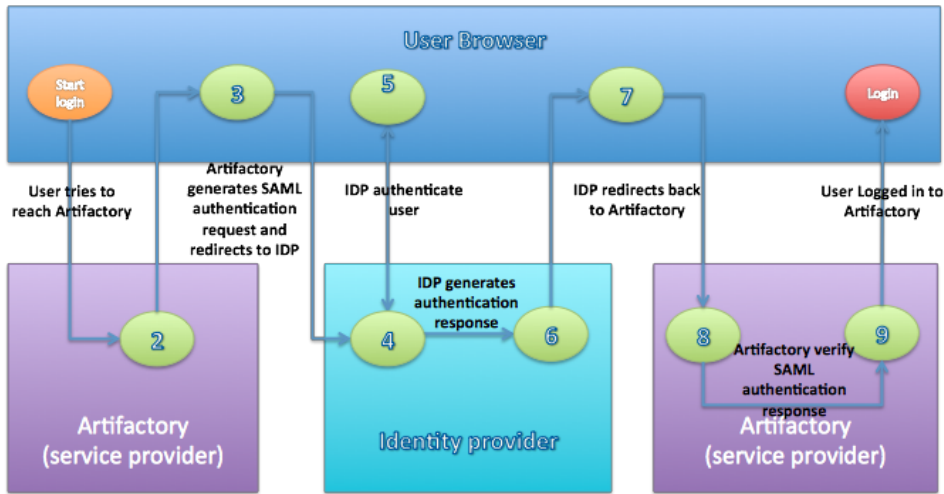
User Browser

Start login

3

5

7

Login

User tries to reach Artifactory

Artifactory generates SAML authentication request and redirects to IDP

IDP authenticate user

IDP redirects back to Artifactory

User Logged in to Artifactory

IDP generates authentication response

2

4

6

8

9

Artifactory verify SAML authentication response

Artifactory (service provider)

Identity provider

Artifactory (service provider)